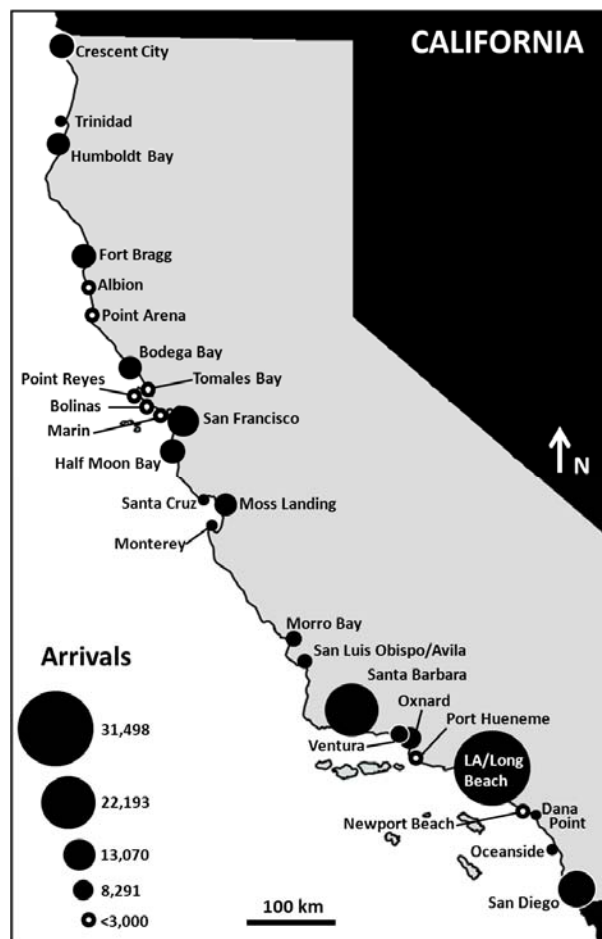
CALIFORNIA

Crescent City

Trinidad

Humboldt Bay

Fort Bragg

Albion

Point Arena

Bodega Bay

Point Reyes

Tomales Bay

Bolinas

Marin

San Francisco

Half Moon Bay

Santa Cruz

Moss Landing

Monterey

N

Morro Bay

San Luis Obispo/Avila

Santa Barbara

Oxnard

Port Hueneme

Ventura

LA/Long Beach

Dana Point

Newport Beach

Oceanside

San Diego

Arrivals

31,498

22,193

13,070

8,291

<3,000

100 km